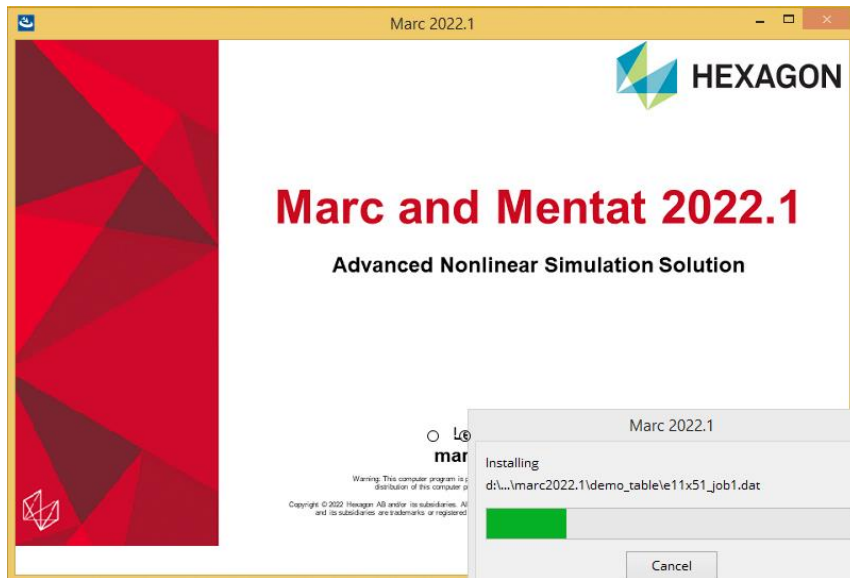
Marc 2022.1

HEXAGON

Marc and Mentat 2022.1

Advanced Nonlinear Simulation Solution

Lo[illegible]

mar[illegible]

Warning: This computer program is p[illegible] distribution of this computer p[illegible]

Copyright © 2022 Hexagon AB and/or its subsidiaries. All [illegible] and its subsidiaries are trademarks or registered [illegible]

Marc 2022.1

Installing

d:\...\marc2022.1\demo_table\e11x51_job1.dat

Cancel